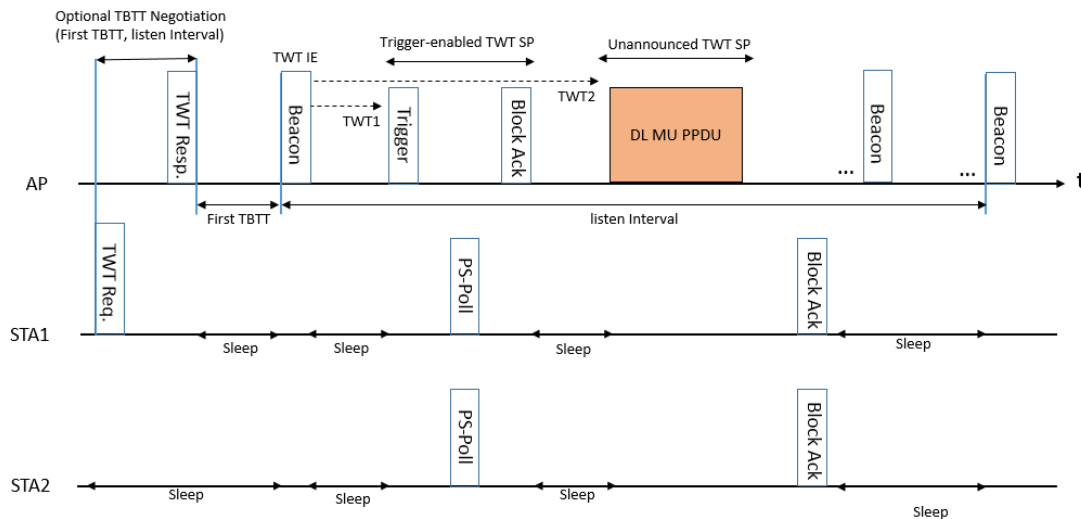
Optional TBTT Negotiation
(First TBTT, listen Interval)

Trigger-enabled TWT SP

Unannounced TWT SP

TWT IE

TWT Resp.

Beacon

TWT1

Trigger

Block Ack

TWT2

DL MU PPDU

...

Beacon

...

Beacon

AP

t

First TBTT

listen Interval

TWT Req.

PS-Poll

Block Ack

STA1

Sleep

Sleep

Sleep

Sleep

PS-Poll

Block Ack

STA2

Sleep

Sleep

Sleep

Sleep